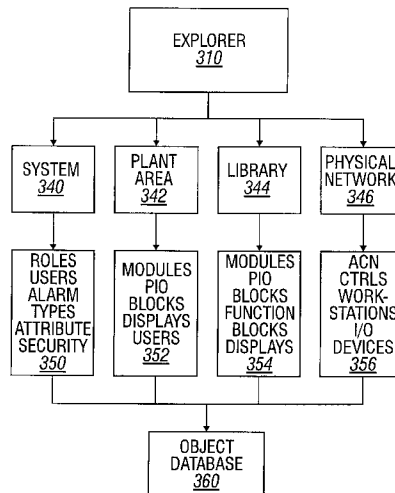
EXPLORER
310

SYSTEM
340

PLANT AREA
342

LIBRARY
344

PHYSICAL NETWORK
346

ROLES USERS ALARM TYPES ATTRIBUTE SECURITY
350

MODULES PIO BLOCKS DISPLAYS USERS
352

MODULES PIO BLOCKS FUNCTION BLOCKS DISPLAYS
354

ACN CTRLS WORK-STATIONS I/O DEVICES
356

OBJECT DATABASE
360